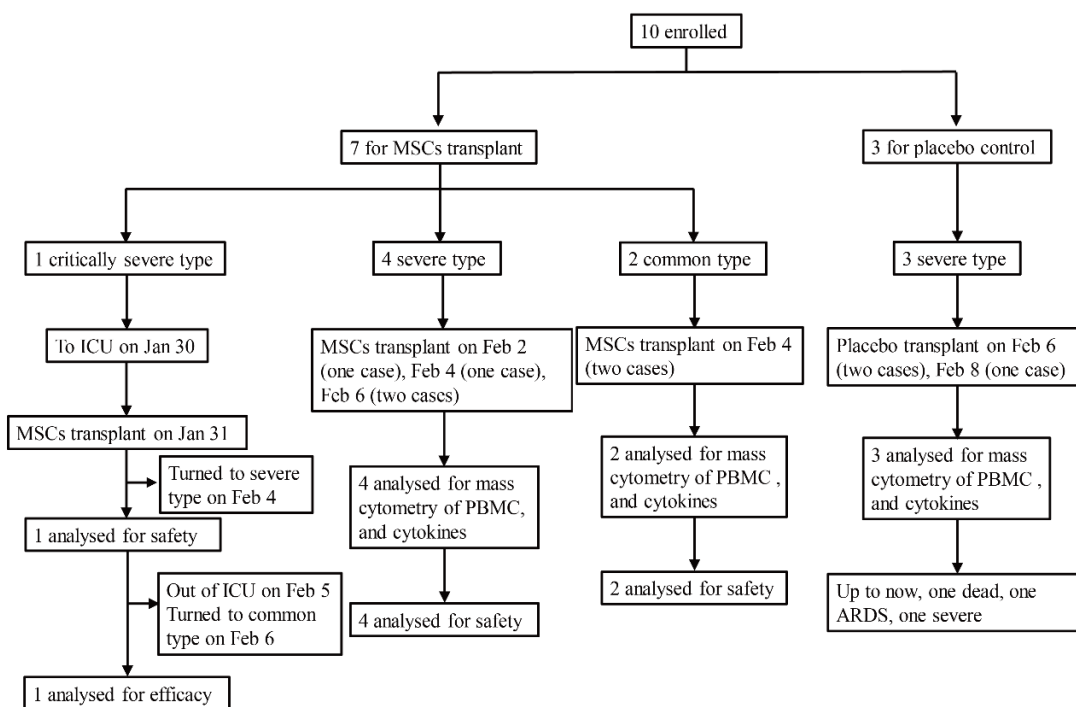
10 enrolled

7 for MSCs transplant

3 for placebo control

1 critically severe type

4 severe type

2 common type

3 severe type

To ICU on Jan 30

MSCs transplant on Jan 31

Turned to severe type on Feb 4

1 analysed for safety

Out of ICU on Feb 5 Turned to common type on Feb 6

1 analysed for efficacy

MSCs transplant on Feb 2 (one case), Feb 4 (one case), Feb 6 (two cases)

4 analysed for mass cytometry of PBMC, and cytokines

4 analysed for safety

MSCs transplant on Feb 4 (two cases)

2 analysed for mass cytometry of PBMC , and cytokines

2 analysed for safety

Placebo transplant on Feb 6 (two cases), Feb 8 (one case)

3 analysed for mass cytometry of PBMC , and cytokines

Up to now, one dead, one ARDS, one severe